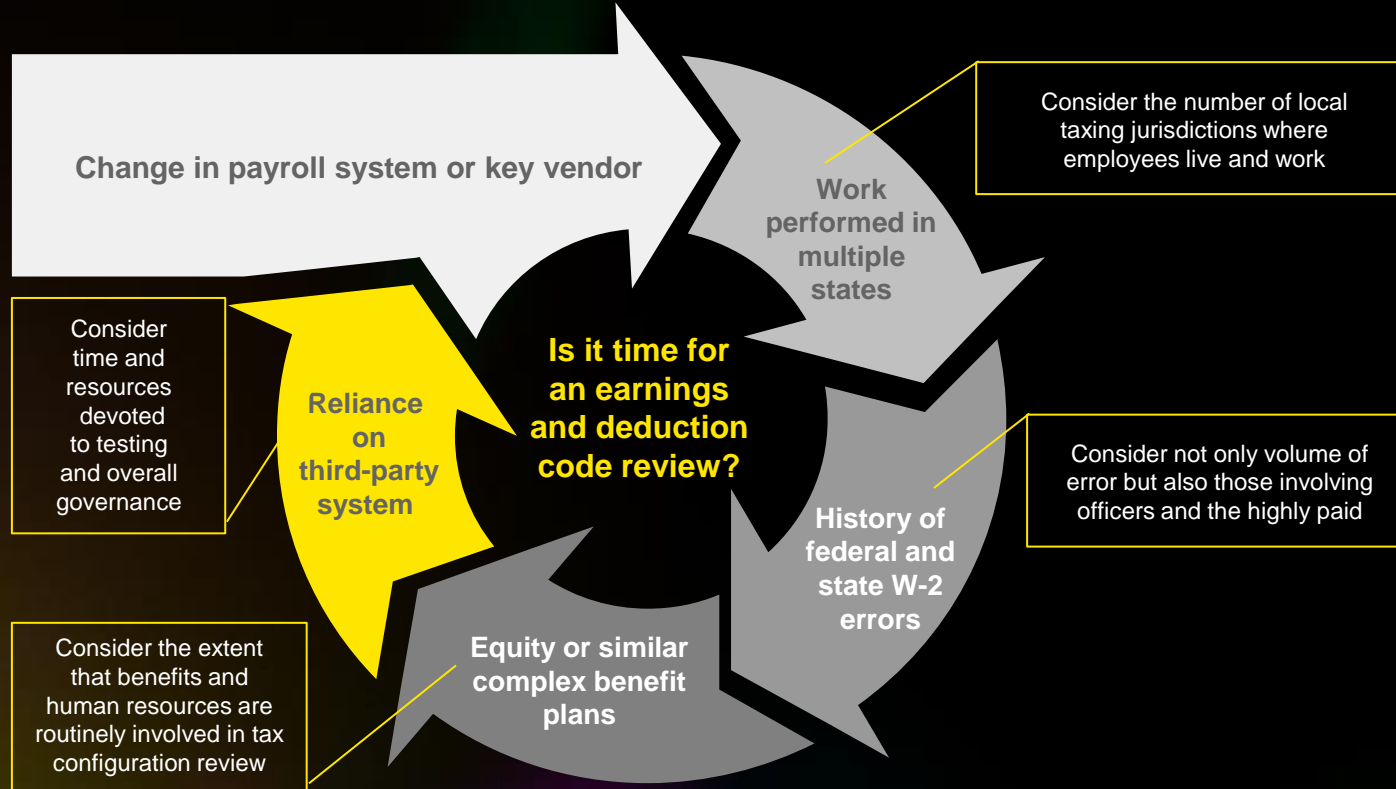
Change in payroll system or key vendor

Work performed in multiple states

Consider the number of local taxing jurisdictions where employees live and work

Consider time and resources devoted to testing and overall governance

Reliance on third-party system

Is it time for an earnings and deduction code review?

History of federal and state W-2 errors

Consider not only volume of error but also those involving officers and the highly paid

Equity or similar complex benefit plans

Consider the extent that benefits and human resources are routinely involved in tax configuration review